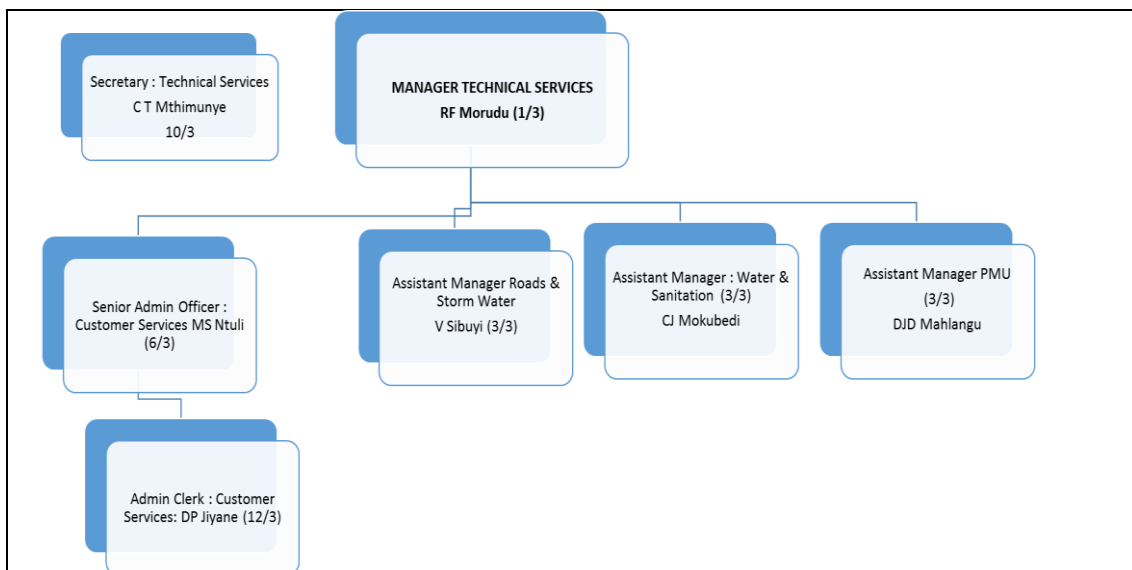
Secretary : Technical Services
C T Mthimunye
10/3

MANAGER TECHNICAL SERVICES
RF Morudu (1/3)

Senior Admin Officer : Customer Services MS Ntuli (6/3)

Assistant Manager Roads & Storm Water
V Sibuyi (3/3)

Assistant Manager : Water & Sanitation (3/3)
CJ Mokubedi

Assistant Manager PMU (3/3)
DJD Mahlangu

Admin Clerk : Customer Services: DP Jiyane (12/3)